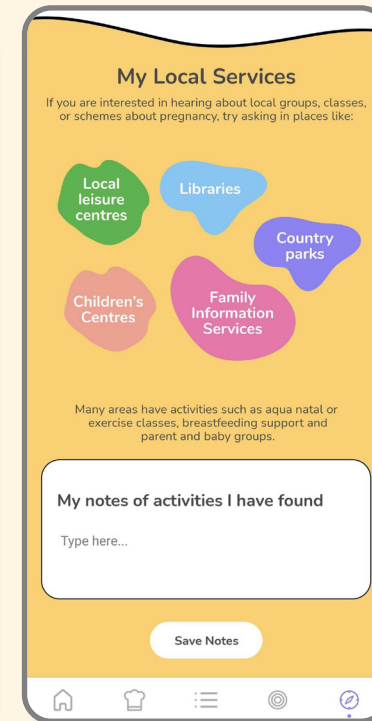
My Local Services

If you are interested in hearing about local groups, classes, or schemes about pregnancy, try asking in places like:

Local leisure centres

Libraries

Country parks

Children's Centres

Family Information Services

Many areas have activities such as aqua natal or exercise classes, breastfeeding support and parent and baby groups.

My notes of activities I have found

Type here...

Save Notes